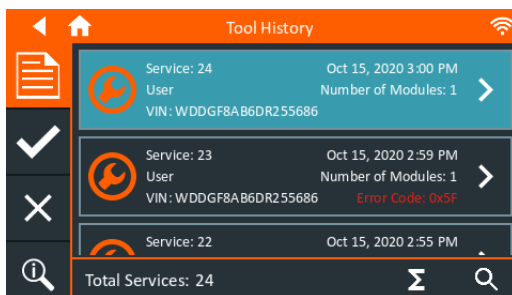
Tool History

Service: 24
Oct 15, 2020 3:00 PM
User
Number of Modules: 1
VIN: WDDGF8AB6DR255686

Service: 23
Oct 15, 2020 2:59 PM
User
Number of Modules: 1
VIN: WDDGF8AB6DR255686
Error Code: 0x5F

Service: 22
Oct 15, 2020 2:55 PM

Total Services: 24
Σ